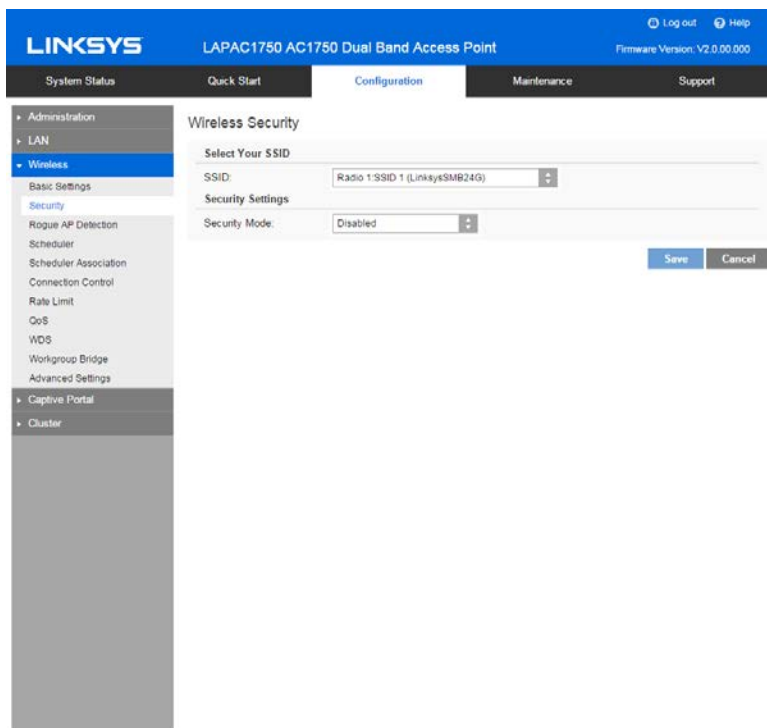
LINKSYS

LAPAC1750 AC1750 Dual Band Access Point

Log out Help

Firmware Version: V2.0.00.000

System Status | Quick Start | Configuration | Maintenance | Support

Administration
LAN
Wireless
Basic Settings
Security
Rogue AP Detection
Scheduler
Scheduler Association
Connection Control
Rate Limit
QoS
WDS
Workgroup Bridge
Advanced Settings
Captive Portal
Cluster

Wireless Security

Select Your SSID

SSID: Radio 1:SSID 1 (LinksysSMB24G)

Security Settings

Security Mode: Disabled

Save Cancel